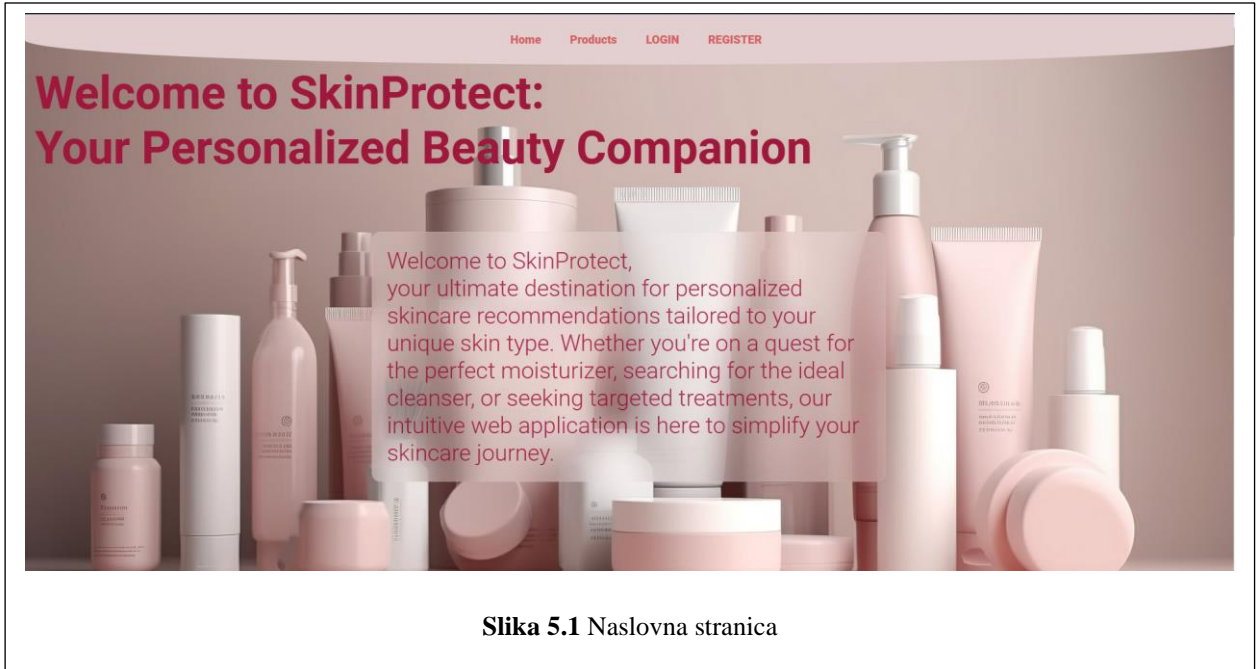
Home Products LOGIN REGISTER

Welcome to SkinProtect:
Your Personalized Beauty Companion

Welcome to SkinProtect,
your ultimate destination for personalized skincare recommendations tailored to your unique skin type. Whether you're on a quest for the perfect moisturizer, searching for the ideal cleanser, or seeking targeted treatments, our intuitive web application is here to simplify your skincare journey.

**Slika 5.1** Naslovna stranica